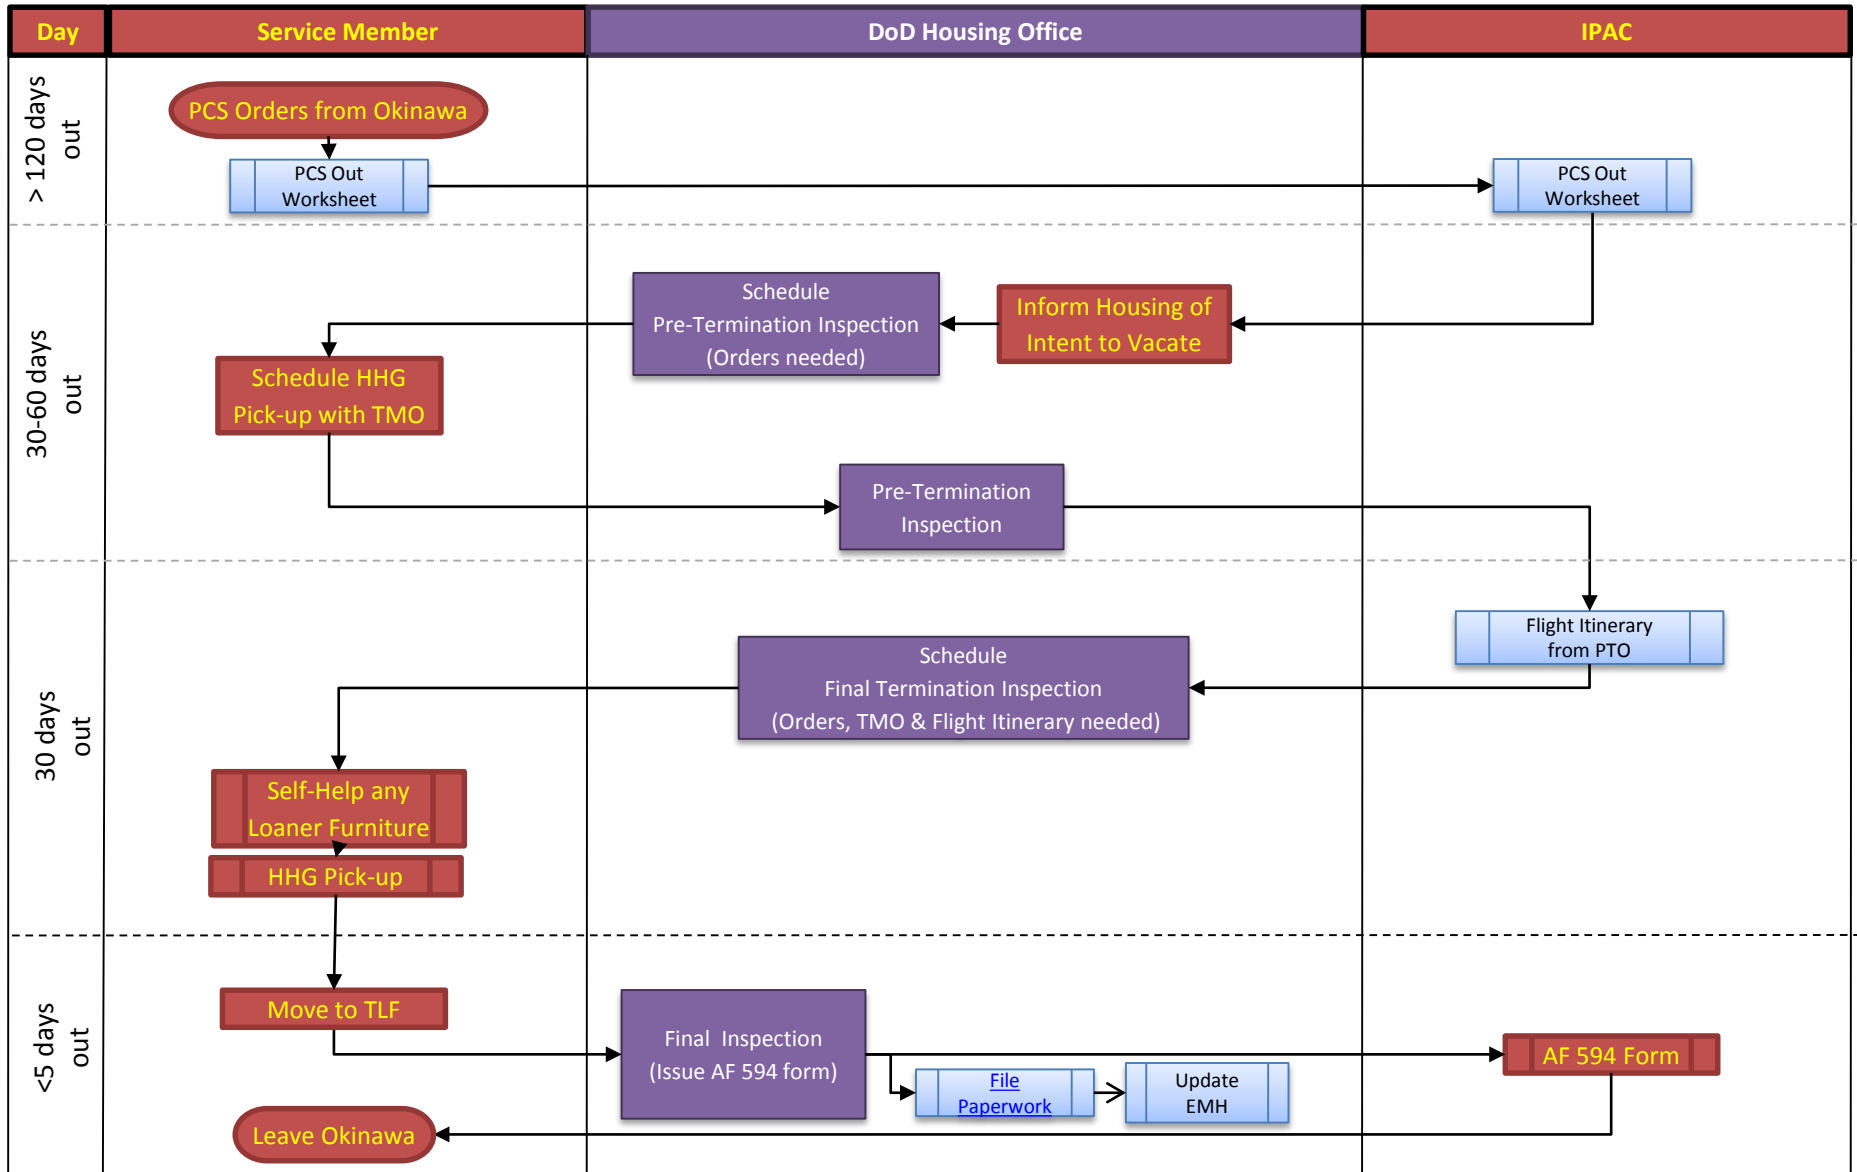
| Day | Service Member | DoD Housing Office | IPAC |
|---|---|---|---|

> 120 days out

PCS Orders from Okinawa

PCS Out Worksheet

PCS Out Worksheet

30-60 days out

Schedule Pre-Termination Inspection (Orders needed)

Inform Housing of Intent to Vacate

Schedule HHG Pick-up with TMO

Pre-Termination Inspection

30 days out

Flight Itinerary from PTO

Schedule Final Termination Inspection (Orders, TMO & Flight Itinerary needed)

Self-Help any Loaner Furniture

HHG Pick-up

<5 days out

Move to TLF

Final Inspection (Issue AF 594 form)

File Paperwork

Update EMH

AF 594 Form

Leave Okinawa